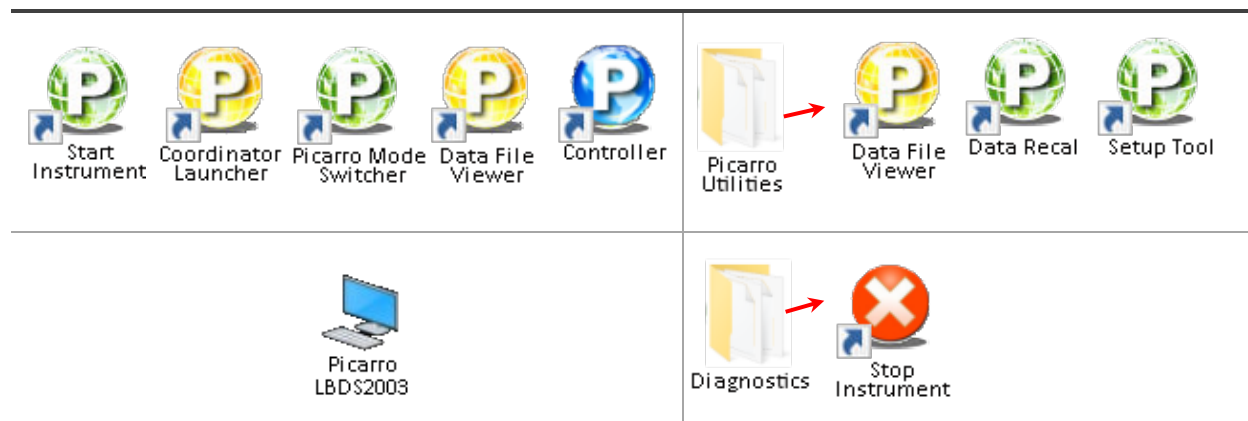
Start Instrument

Coordinator Launcher

Picarro Mode Switcher

Data File Viewer

Controller

Picarro Utilities

Data File Viewer

Data Recal

Setup Tool

Picarro LBDS2003

Diagnostics

Stop Instrument